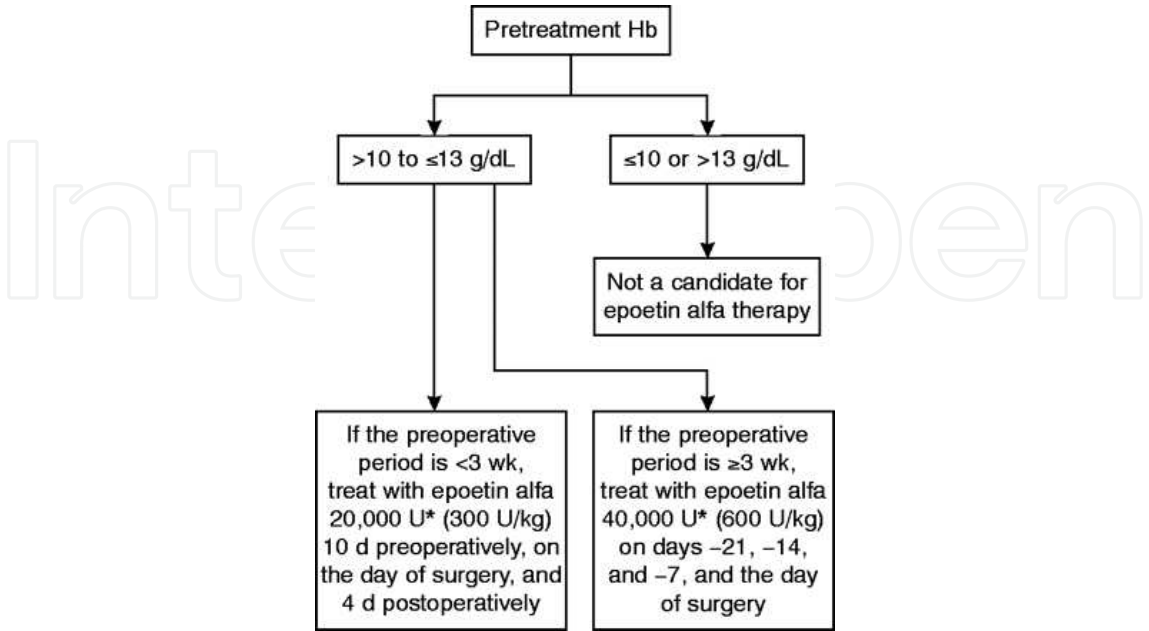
Pretreatment Hb

>10 to ≤13 g/dL

≤10 or >13 g/dL

Not a candidate for epoetin alfa therapy

If the preoperative period is <3 wk, treat with epoetin alfa 20,000 U* (300 U/kg) 10 d preoperatively, on the day of surgery, and 4 d postoperatively

If the preoperative period is ≥3 wk, treat with epoetin alfa 40,000 U* (600 U/kg) on days −21, −14, and −7, and the day of surgery

IntechOpen